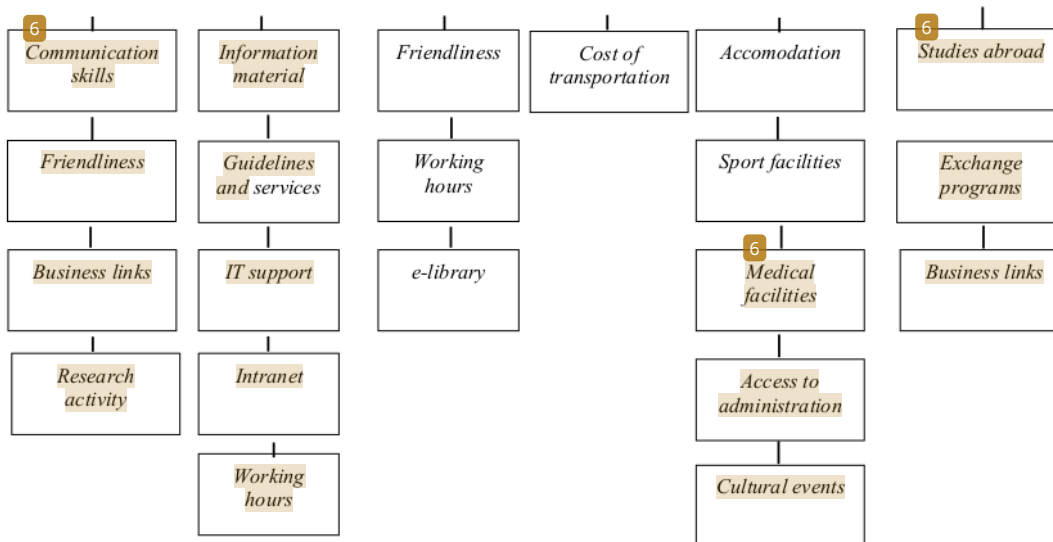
6 Communication skills

Friendliness

Business links

Research activity

Information material

Guidelines and services

IT support

Intranet

Working hours

Friendliness

Working hours

e-library

Cost of transportation

Accomodation

Sport facilities

6 Medical facilities

Access to administration

Cultural events

6 Studies abroad

Exchange programs

Business links